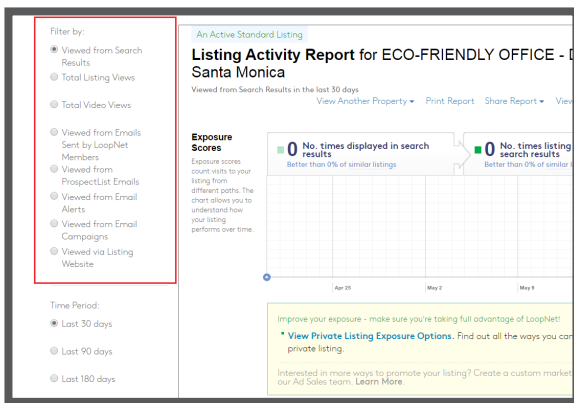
Filter by:

Viewed from Search Results

Total Listing Views

Total Video Views

Viewed from Emails Sent by LoopNet Members

Viewed from ProspectList Emails

Viewed from Email Alerts

Viewed from Email Campaigns

Viewed via Listing Website

Time Period:

Last 30 days

Last 90 days

Last 180 days

An Active Standard Listing

Listing Activity Report for ECO-FRIENDLY OFFICE - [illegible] Santa Monica

Viewed from Search Results in the last 30 days

View Another Property ▾ Print Report Share Report ▾ View

Exposure Scores

Exposure scores count visits to your listing from different paths. The chart allows you to understand how your listing performs over time.

0 No. times displayed in search results
Better than 0% of similar listings

0 No. times listing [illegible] search results
Better than 0% of similar listings

Apr 25 May 2 May 9

Improve your exposure - make sure you're taking full advantage of LoopNet!

View Private Listing Exposure Options. Find out all the ways you can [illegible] private listing.

Interested in more ways to promote your listing? Create a custom market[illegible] our Ad Sales team. Learn More.